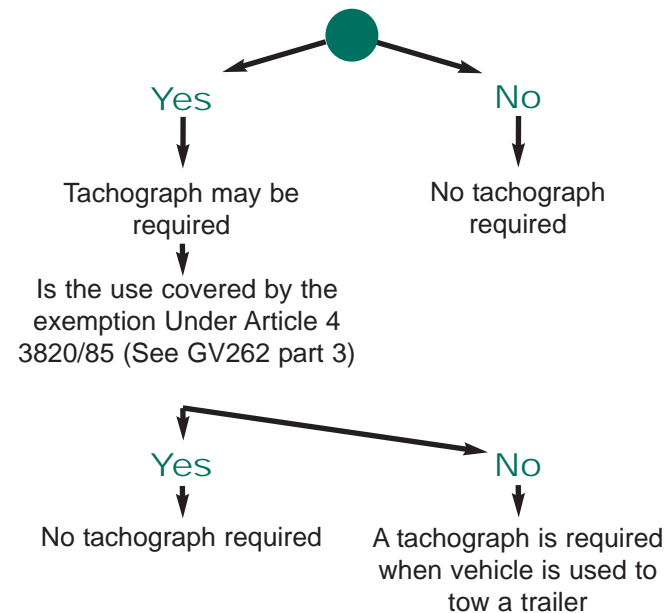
Yes

No

Tachograph may be required

No tachograph required

Is the use covered by the exemption Under Article 4 3820/85 (See GV262 part 3)

Yes

No

No tachograph required

A tachograph is required when vehicle is used to tow a trailer